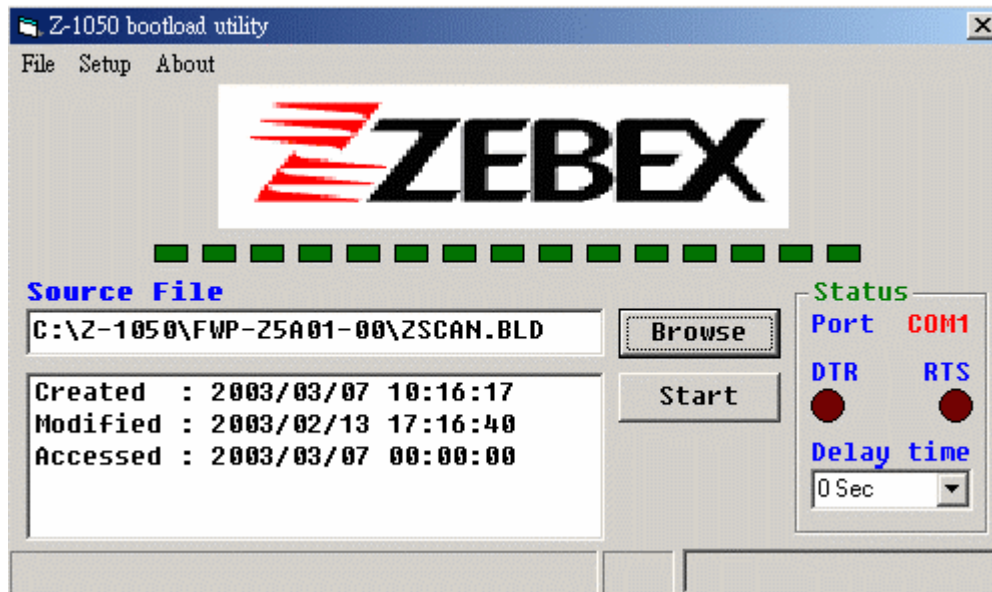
Z-1050 bootload utility

File Setup About

ZEBEX

Source File

C:\Z-1050\FWP-Z5A01-00\ZSCAN.BLD

Browse

Created : 2003/03/07 10:16:17
Modified : 2003/02/13 17:16:40
Accessed : 2003/03/07 00:00:00

Start

Status

Port COM1

DTR RTS

Delay time

0 Sec